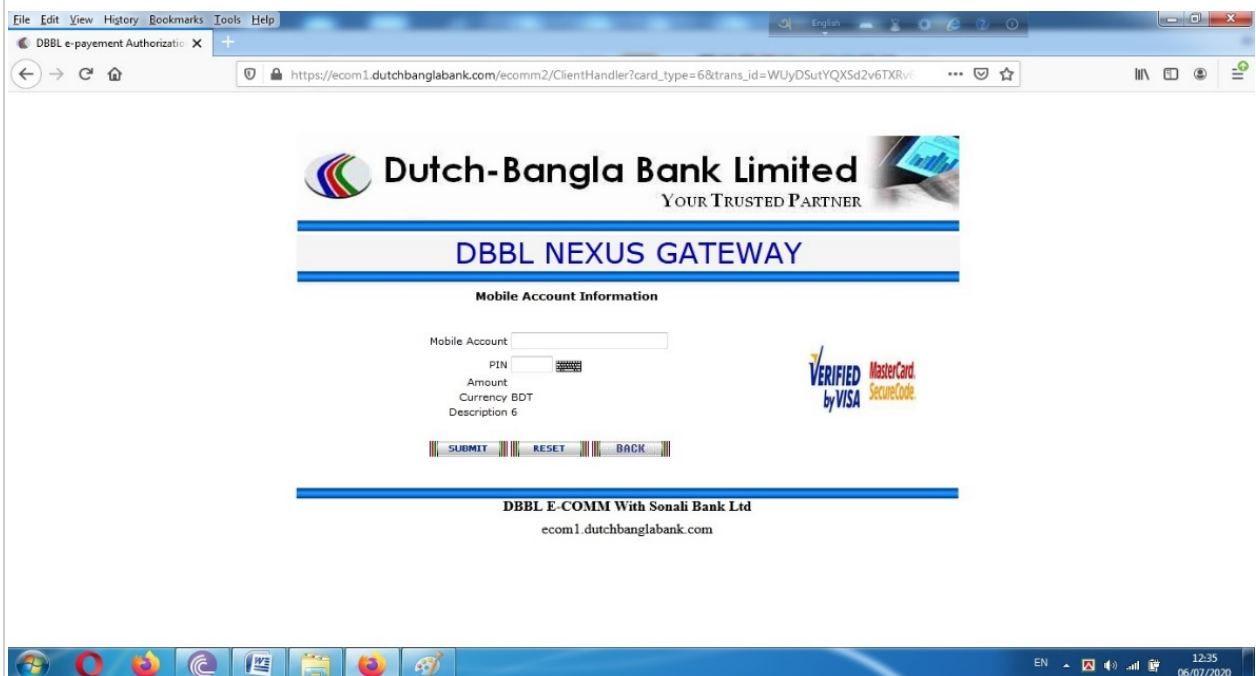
File Edit View History Bookmarks Tools Help

DBBL e-payement Authorizatio ×

https://ecom1.dutchbanglabank.com/ecomm2/ClientHandler?card_type=6&trans_id=WUyDSutYQXSd2v6TXRv

Dutch-Bangla Bank Limited
YOUR TRUSTED PARTNER

DBBL NEXUS GATEWAY

Mobile Account Information

Mobile Account
PIN
Amount
Currency BDT
Description 6

VERIFIED by VISA
MasterCard. SecureCode.

SUBMIT RESET BACK

DBBL E-COMM With Sonali Bank Ltd
ecom1.dutchbanglabank.com

EN 12:35 06/07/2020